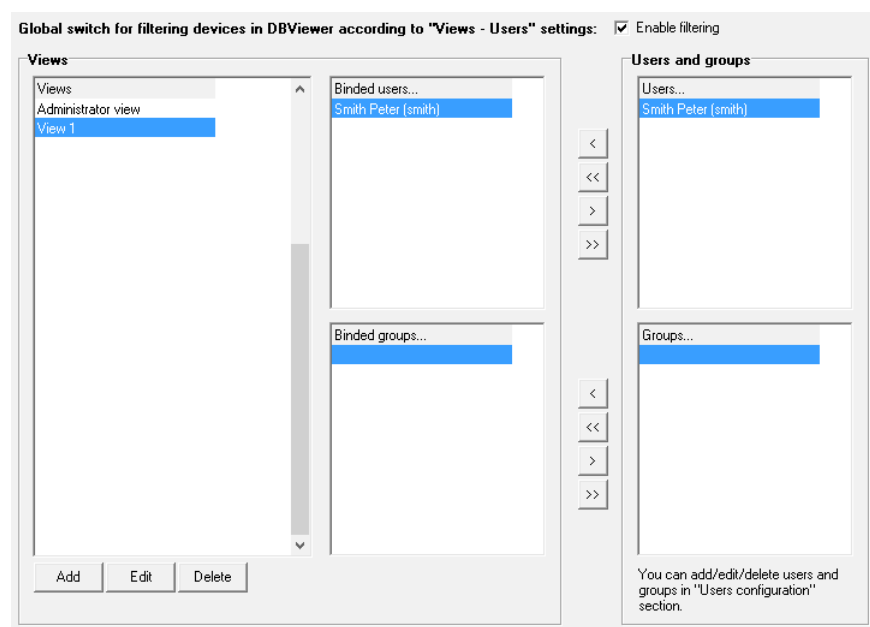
Global switch for filtering devices in DBViewer according to "Views - Users" settings: Enable filtering

Views

Views
Administrator view
View 1

Binded users...
Smith Peter (smith)

Binded groups...

Add
Edit
Delete

<
<<
>
>>

<
<<
>
>>

Users and groups

Users...
Smith Peter (smith)

Groups...

You can add/edit/delete users and groups in "Users configuration" section.